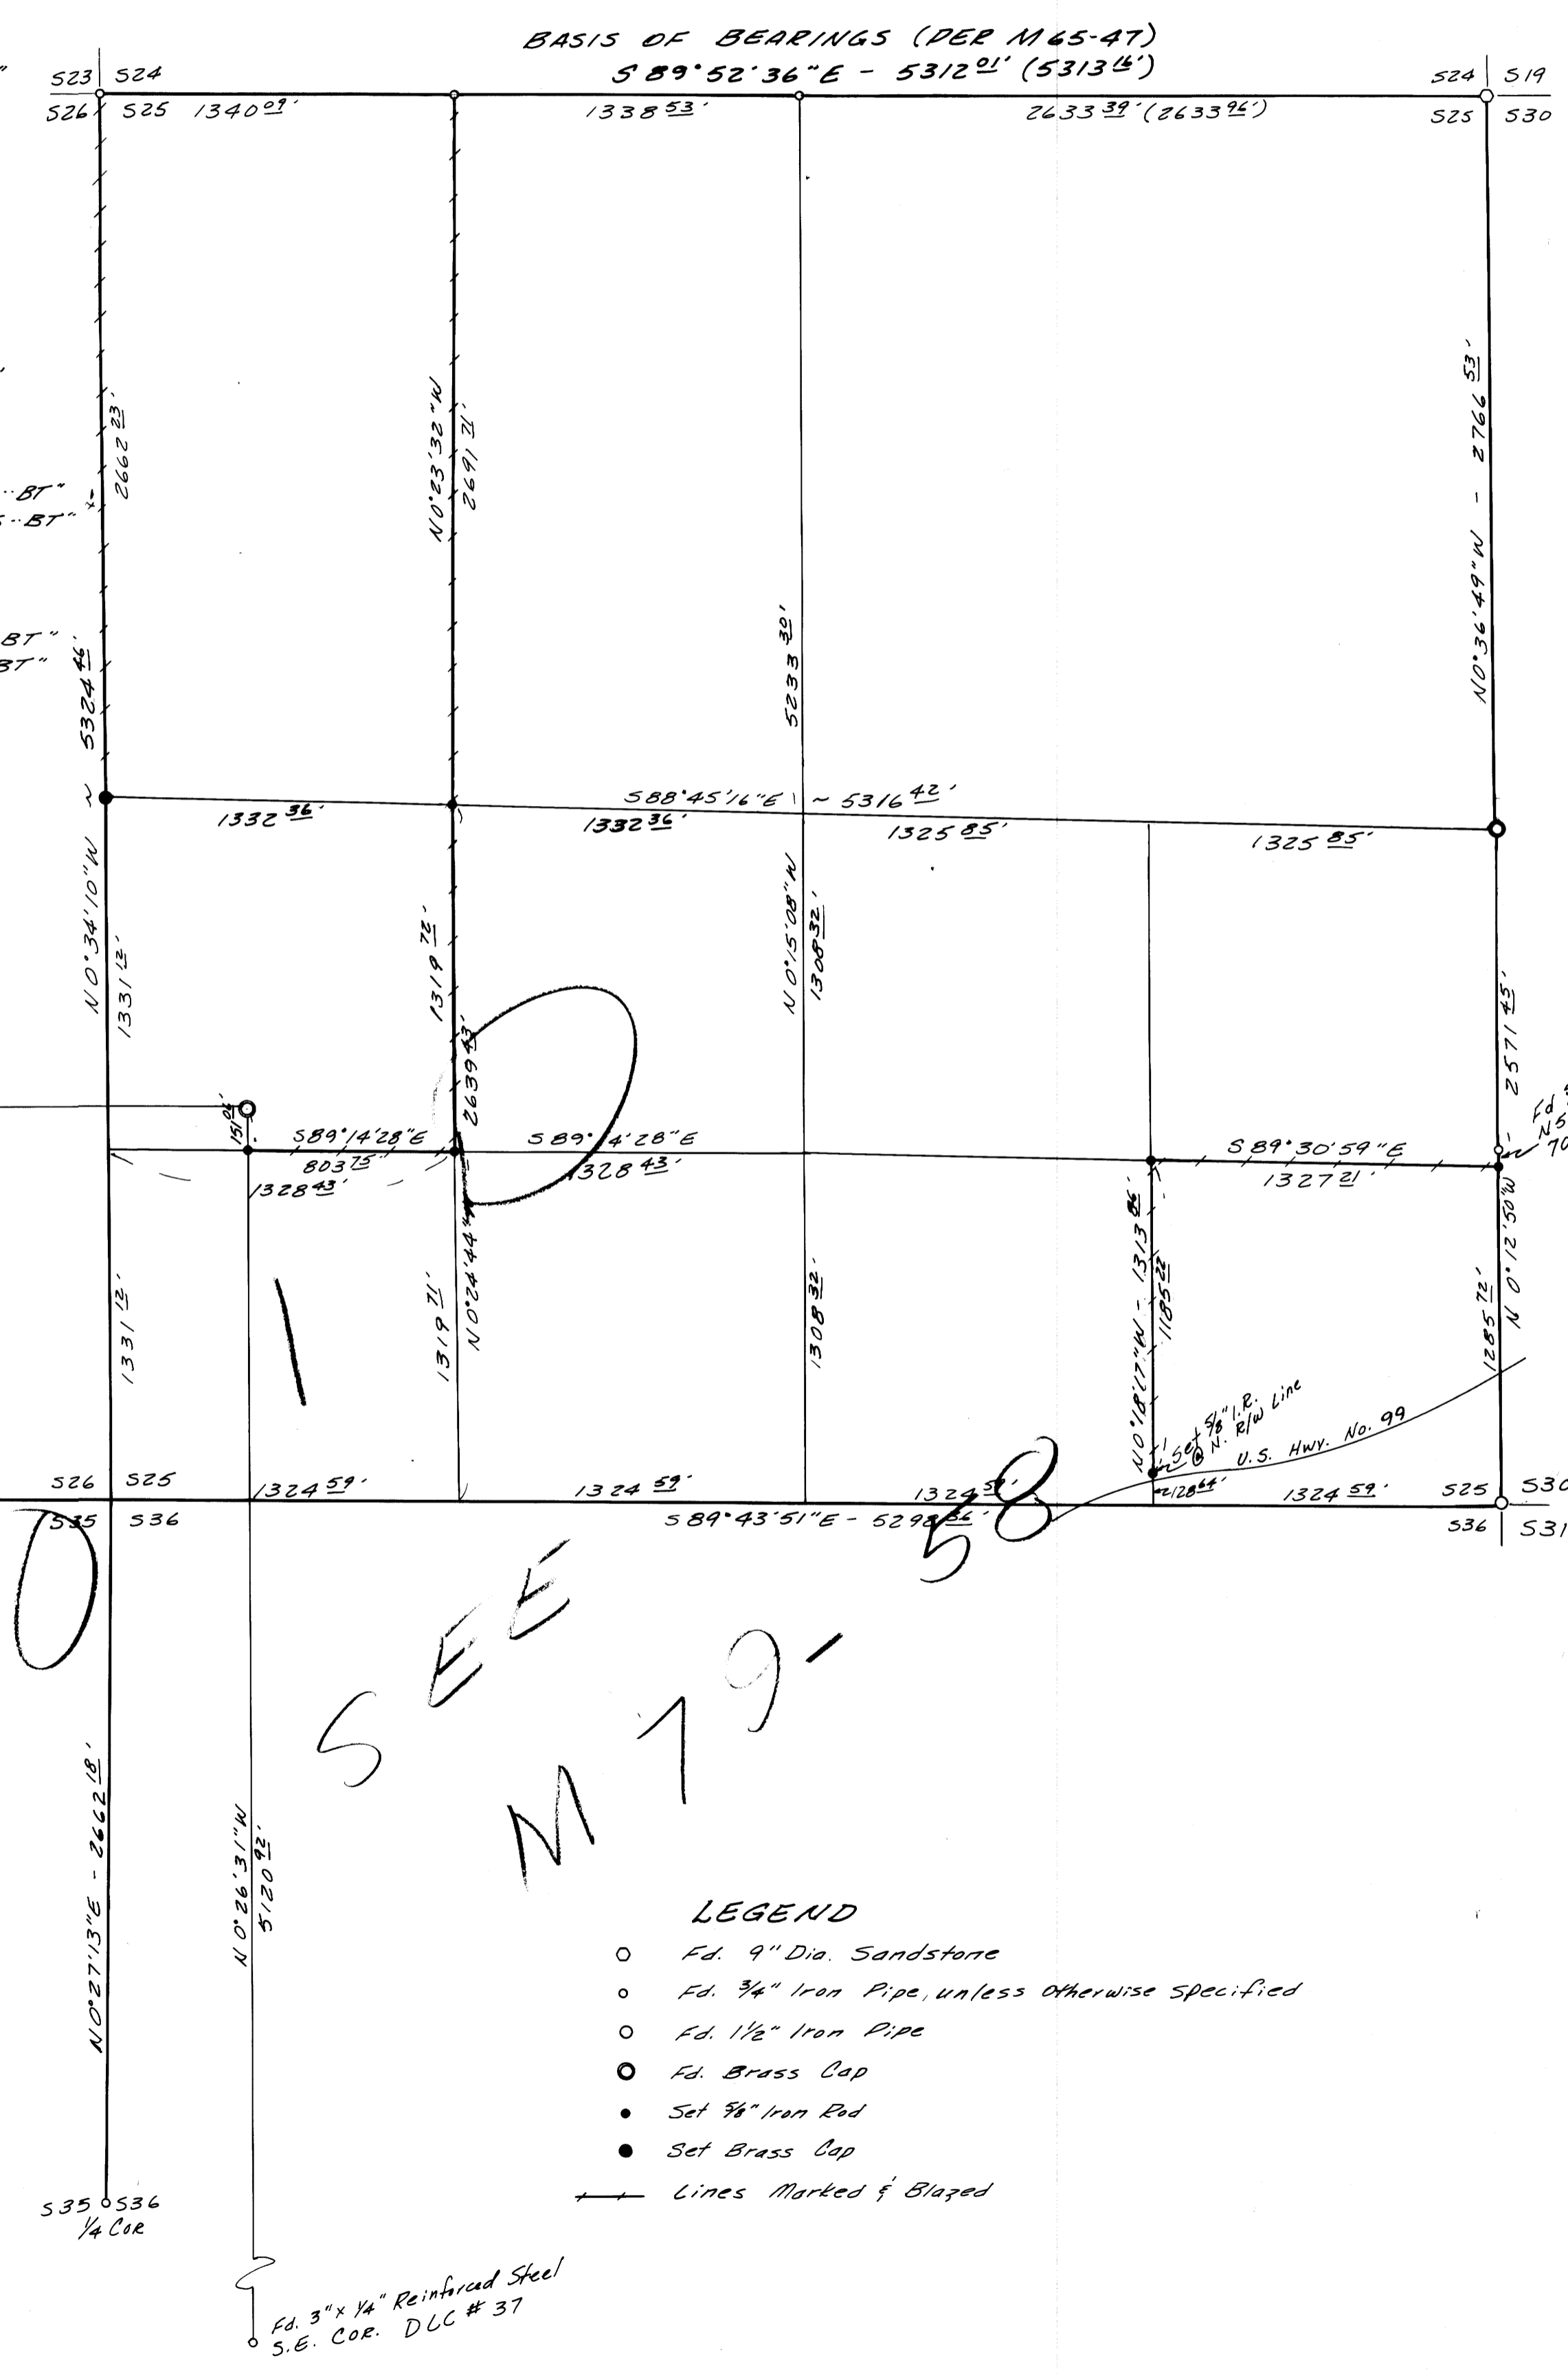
BASIS OF BEARINGS (PER M65-47)
S 89°52'36"E - 5312$^{01}$' (5313$^{16}$')

S23 S24
S26 S25 1340$^{09}$'
1338$^{53}$'
2633$^{39}$' (2633$^{96}$')
S24 S19
S25 S30

2662$^{23}$'
N0°23'32"W
2691$^{71}$'
5233$^{30}$'
N0°36'49"W - 2766$^{53}$'

..BT"
..BT"
BT"
BT"

5324$^{46}$'

S88°45'16"E ~ 5316$^{42}$'
1332$^{36}$'
1332$^{36}$'
1325$^{85}$'
1325$^{85}$'

N0°34'10"W
1331$^{12}$'
1319$^{72}$'
2639$^{43}$'
N0°15'08"W
1308$^{32}$'
2571$^{45}$'
Fd
N5
70

15$^{02}$'
S89°14'28"E
803$^{75}$'
1328$^{43}$'
S89°14'28"E
1328$^{43}$'
S89°30'59"E
1327$^{21}$'

1331$^{12}$'
1319$^{71}$'
N0°24'44"W
1308$^{32}$'
N0°18'17"W - 1313$^{86}$'
1185$^{22}$'
1285$^{72}$'
N0°12'50"W

Set 5/8" I.R. @ N. R/W Line
U.S. Hwy. No. 99
128$^{64}$'

S26 S25
1324$^{59}$'
1324$^{59}$'
1324$^{59}$'
1324$^{59}$'
S25 S30
S35 S36
S89°43'51"E - 5298$^{36}$'
S36 S31

1 P
SEE M79-58

N0°27'13"E - 2662$^{18}$'
N0°26'31"W
5120$^{92}$'

LEGEND
Fd. 9" Dia. Sandstone
Fd. 3/4" Iron Pipe, unless otherwise specified
Fd. 1½" Iron Pipe
Fd. Brass Cap
Set 5/8" Iron Rod
Set Brass Cap
Lines Marked & Blazed

S35 S36
1/4 COR

Fd. 3" x 1/4" Reinforced Steel
S.E. COR. DLC # 37